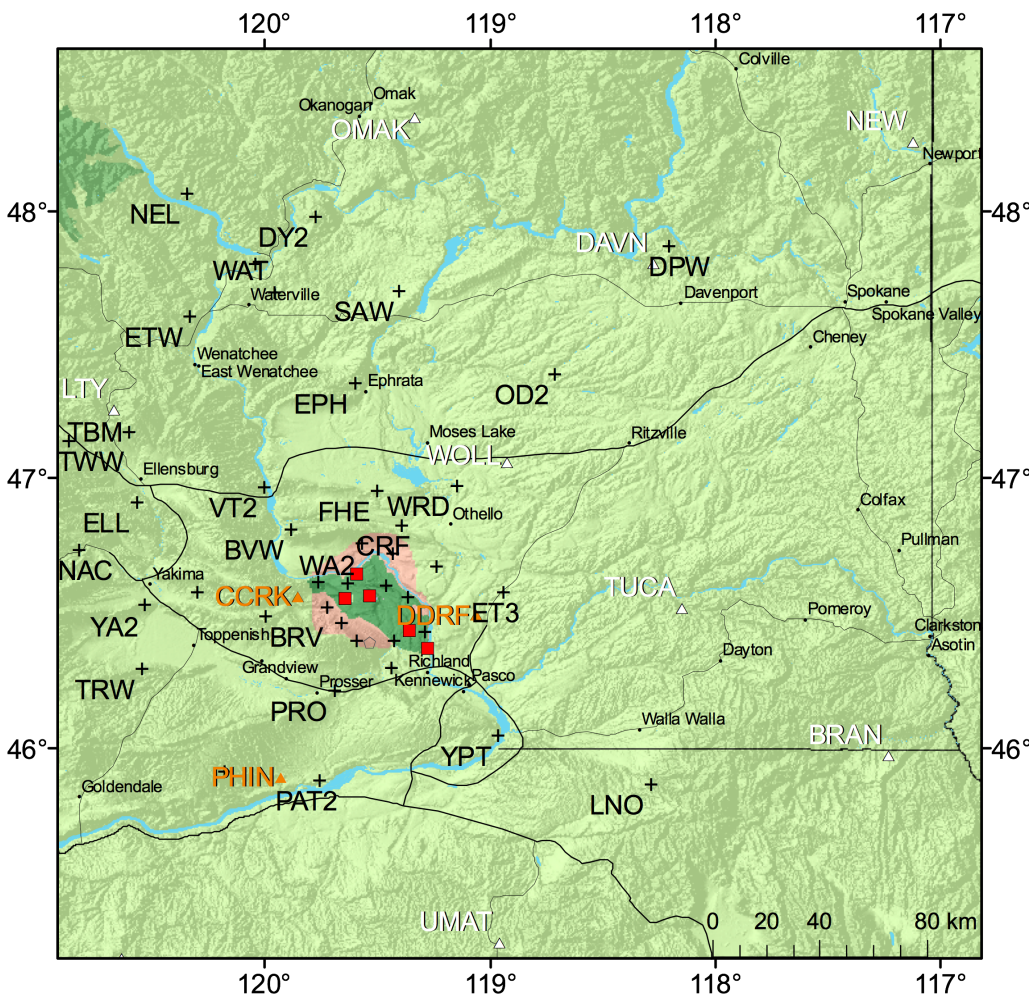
120°
119°
118°
117°
48°
48°
47°
47°
46°
46°

Colville
Okanogan
Omak
OMAK
NEW
Newport
NEL
DY2
WAT
Waterville
SAW
DAVN
DPW
Davenport
Spokane
Spokane Valley
ETW
Wenatchee
East Wenatchee
Cheney
LTY
Ephrata
EPH
OD2
TBM
TWW
Moses Lake
Ritzville
WOLL
Ellensburg
VT2
FHE
WRD
Othello
Colfax
ELL
BVW
CRF
WA2
Pullman
NAC
Yakima
CCRK
DDRF
ET3
TUCA
YA2
Toppenish
BRV
Pomeroy
Clarkston
Asotin
Dayton
Richland
Grandview
Prosser
Kennewick
Pasco
TRW
PRO
Walla Walla
BRAN
YPT
PHIN
PAT2
LNO
Goldendale
UMAT
0
20
40
80 km